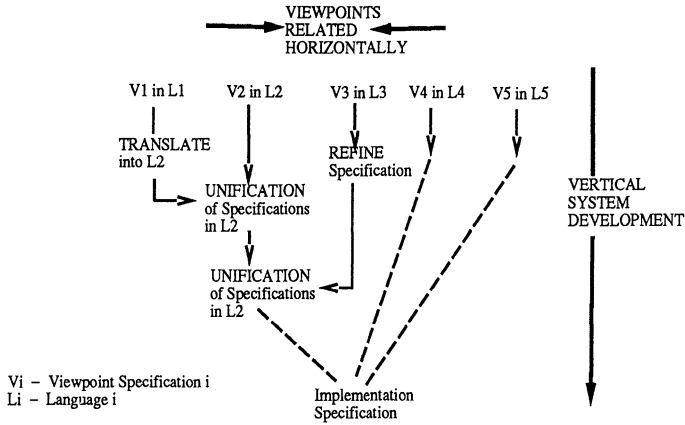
VIEWPOINTS RELATED HORIZONTALLY

V1 in L1

V2 in L2

V3 in L3

V4 in L4

V5 in L5

TRANSLATE into L2

REFINE Specification

UNIFICATION of Specifications in L2

VERTICAL SYSTEM DEVELOPMENT

UNIFICATION of Specifications in L2

Vi – Viewpoint Specification i
Li – Language i

Implementation Specification